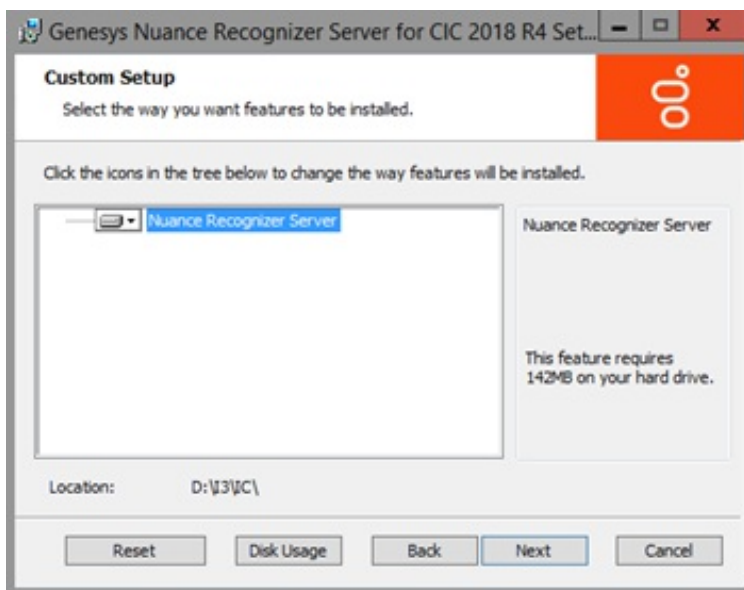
Genesys Nuance Recognizer Server for CIC 2018 R4 Set...

Custom Setup

Select the way you want features to be installed.

Click the icons in the tree below to change the way features will be installed.

Nuance Recognizer Server

Nuance Recognizer Server

This feature requires 142MB on your hard drive.

Location: D:\I3\IC\

Reset

Disk Usage

Back

Next

Cancel